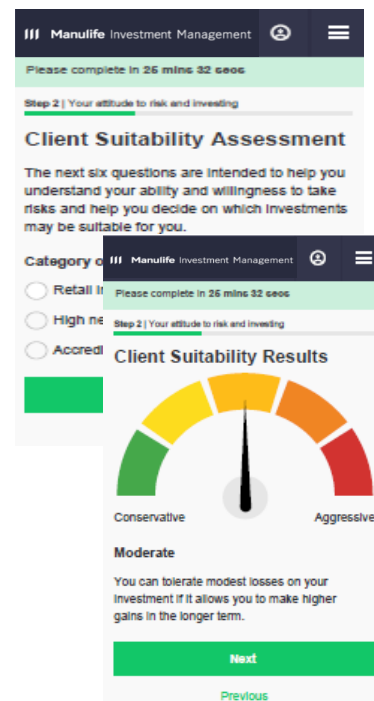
Manulife Investment Management

Please complete in 25 mins 32 secs

Step 2 | Your attitude to risk and investing

Client Suitability Assessment

The next six questions are intended to help you understand your ability and willingness to take risks and help you decide on which investments may be suitable for you.

Category o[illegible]

Retail In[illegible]

High ne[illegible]

Accredi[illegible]

Manulife Investment Management

Please complete in 25 mins 32 secs

Step 2 | Your attitude to risk and investing

Client Suitability Results

Conservative

Aggressive

Moderate

You can tolerate modest losses on your investment if it allows you to make higher gains in the longer term.

Next

Previous